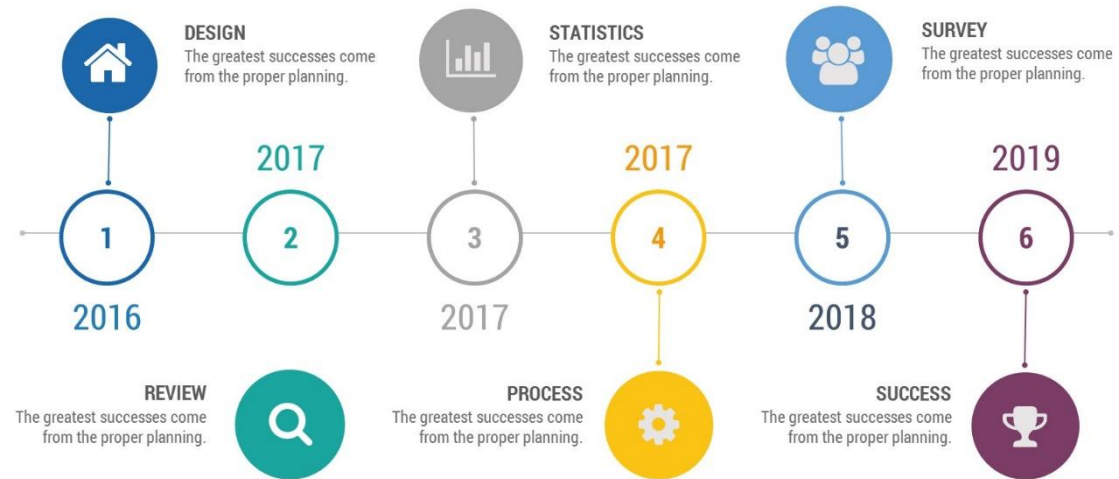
DESIGN
The greatest successes come from the proper planning.

STATISTICS
The greatest successes come from the proper planning.

SURVEY
The greatest successes come from the proper planning.

2017

2017

2019

1

2

3

4

5

6

2016

2017

2018

REVIEW
The greatest successes come from the proper planning.

PROCESS
The greatest successes come from the proper planning.

SUCCESS
The greatest successes come from the proper planning.